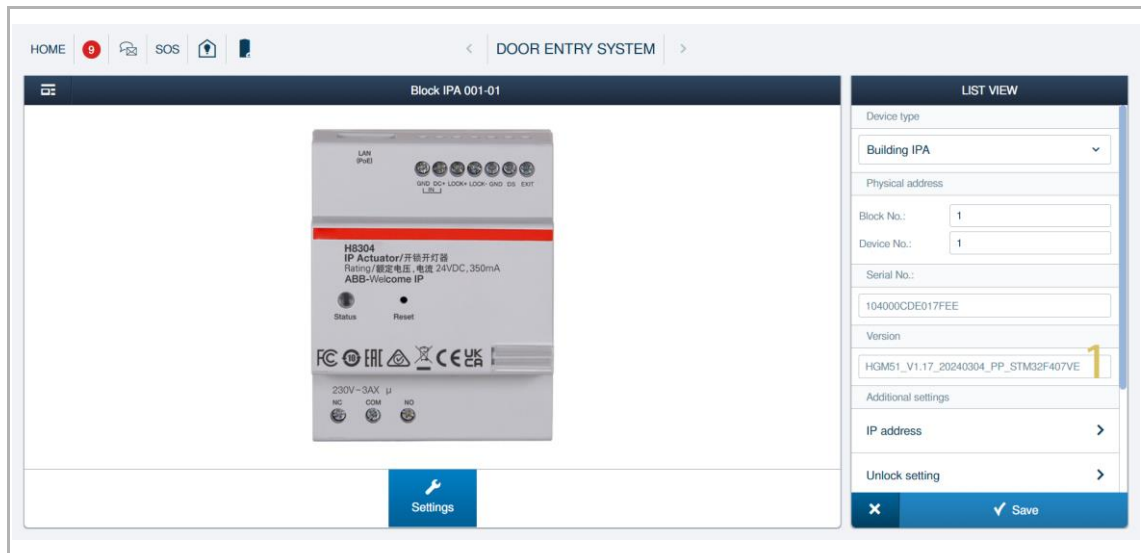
HOME 9 SOS DOOR ENTRY SYSTEM

Block IPA 001-01

LAN (PoE)

GND DC+ LOCK+ LOCK- GND DS EXIT

H8304
IP Actuator/开锁开灯器
Rating/额定电压, 电流 24VDC, 350mA
ABB-Welcome IP

Status Reset

230V~3AX μ
NC COM NO

Settings

LIST VIEW

Device type

Building IPA

Physical address

Block No.: 1

Device No.: 1

Serial No.:

104000CDE017FEE

Version

HGM51_V1.17_20240304_PP_STM32F407VE

1

Additional settings

IP address

Unlock setting

Save